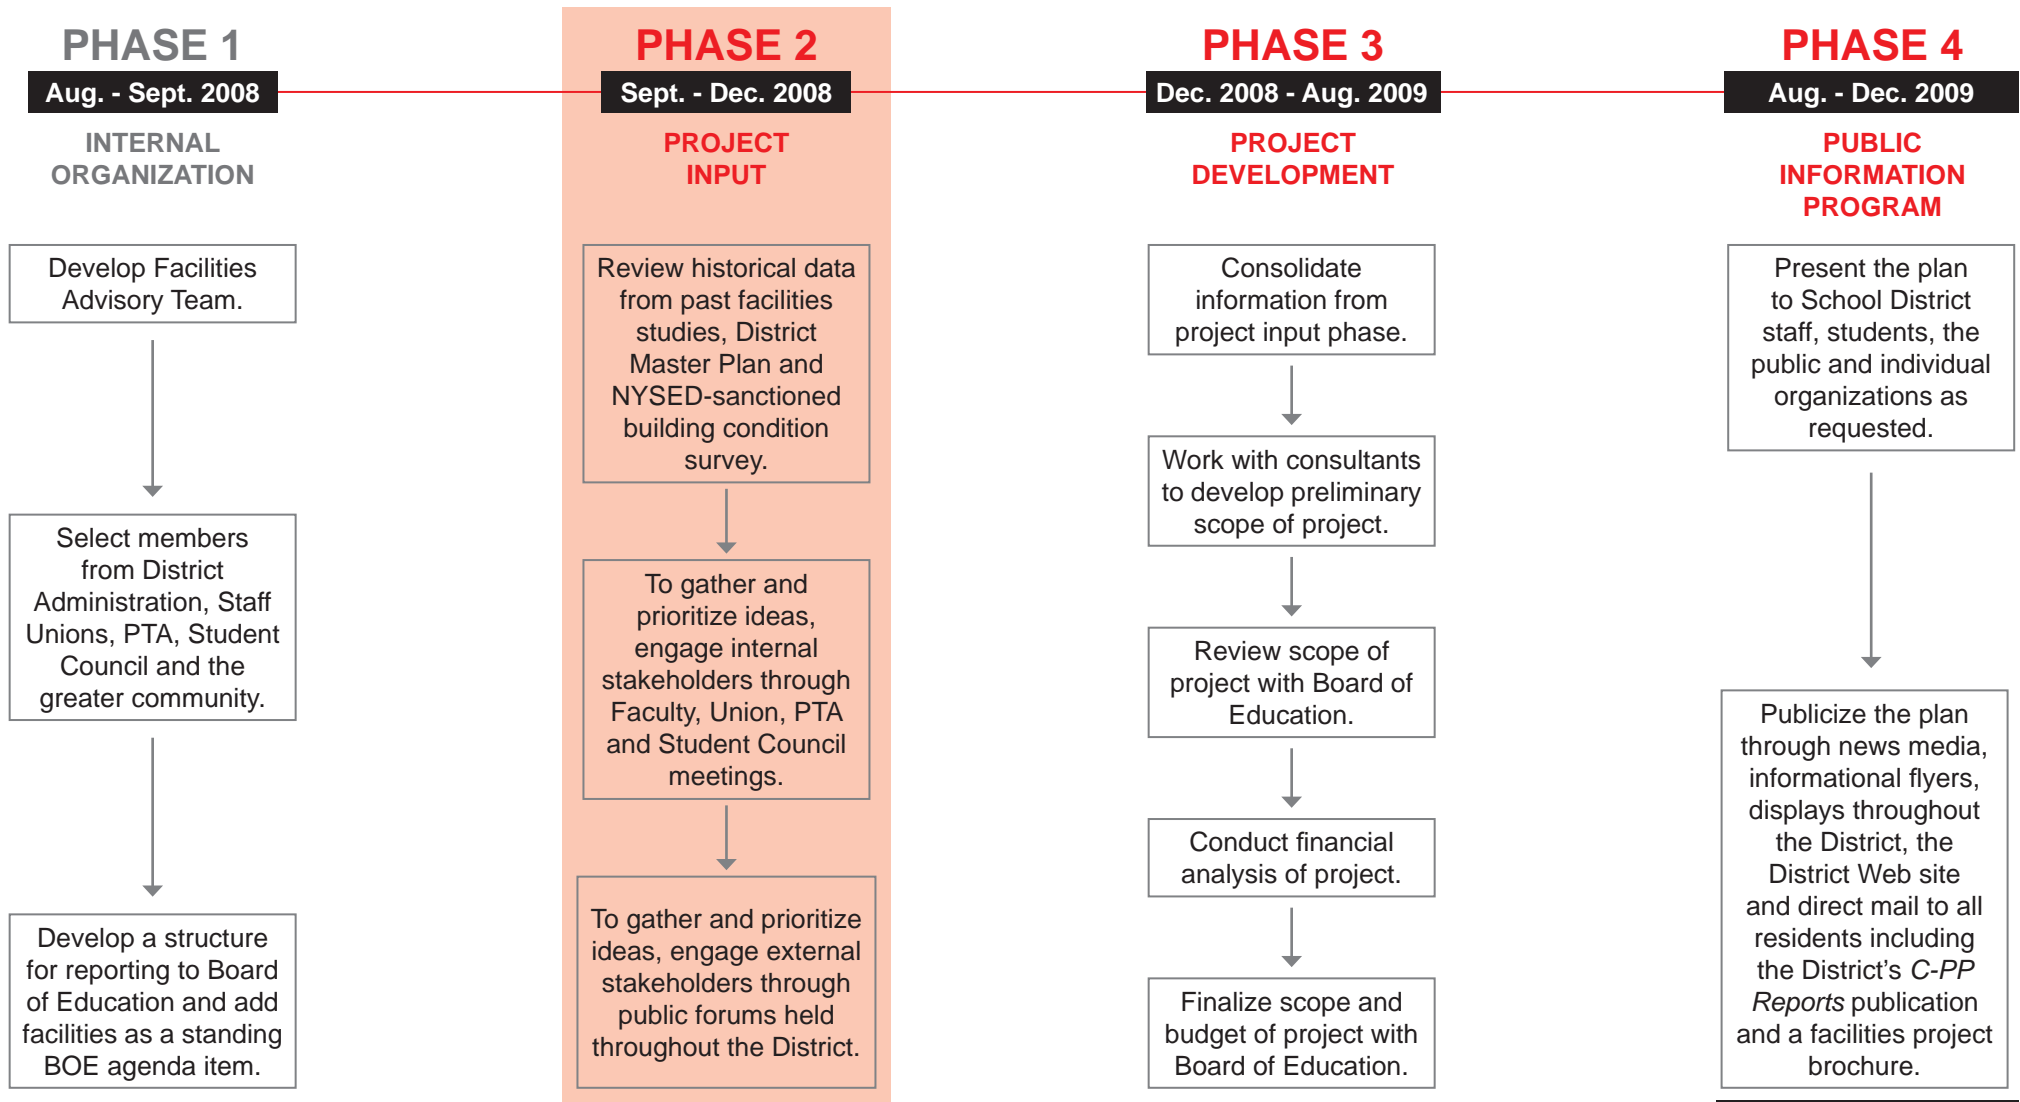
PHASE 1
Aug. - Sept. 2008
INTERNAL ORGANIZATION

Develop Facilities Advisory Team.

Select members from District Administration, Staff Unions, PTA, Student Council and the greater community.

Develop a structure for reporting to Board of Education and add facilities as a standing BOE agenda item.

PHASE 2
Sept. - Dec. 2008
PROJECT INPUT

Review historical data from past facilities studies, District Master Plan and NYSED-sanctioned building condition survey.

To gather and prioritize ideas, engage internal stakeholders through Faculty, Union, PTA and Student Council meetings.

To gather and prioritize ideas, engage external stakeholders through public forums held throughout the District.

PHASE 3
Dec. 2008 - Aug. 2009
PROJECT DEVELOPMENT

Consolidate information from project input phase.

Work with consultants to develop preliminary scope of project.

Review scope of project with Board of Education.

Conduct financial analysis of project.

Finalize scope and budget of project with Board of Education.

PHASE 4
Aug. - Dec. 2009
PUBLIC INFORMATION PROGRAM

Present the plan to School District staff, students, the public and individual organizations as requested.

Publicize the plan through news media, informational flyers, displays throughout the District, the District Web site and direct mail to all residents including the District's *C-PP Reports* publication and a facilities project brochure.